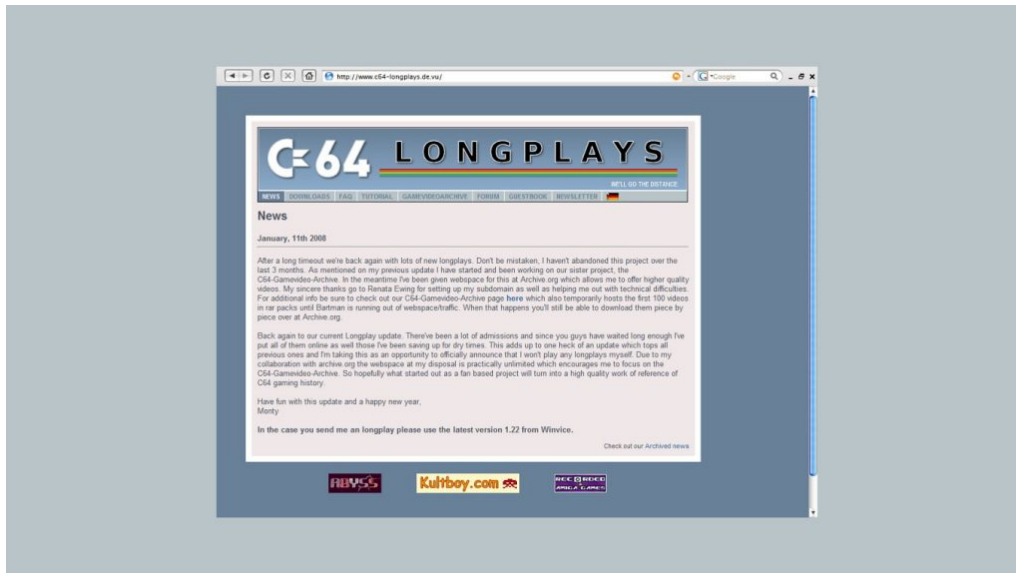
http://www.c64-longplays.de.vu/

Google

C64 LONGPLAYS

WE'LL GO THE DISTANCE

NEWS DOWNLOADS FAQ TUTORIAL GAMEVIDEOARCHIVE FORUM GUESTBOOK NEWSLETTER

News

January, 11th 2008

After a long timeout we're back again with lots of new longplays. Don't be mistaken, I haven't abandoned this project over the last 3 months. As mentioned on my previous update I have started and been working on our sister project, the C64-Gamevideo-Archive. In the meantime I've been given webspace for this at Archive.org which allows me to offer higher quality videos. My sincere thanks go to Renata Ewing for setting up my subdomain as well as helping me out with technical difficulties. For additional info be sure to check out our C64-Gamevideo-Archive page here which also temporarily hosts the first 100 videos in rar packs until Bartman is running out of webspace/traffic. When that happens you'll still be able to download them piece by piece over at Archive.org.

Back again to our current Longplay update. There've been a lot of admissions and since you guys have waited long enough I've put all of them online as well those I've been saving up for dry times. This adds up to one heck of an update which tops all previous ones and I'm taking this as an opportunity to officially announce that I won't play any longplays myself. Due to my collaboration with archive.org the webspace at my disposal is practically unlimited which encourages me to focus on the C64-Gamevideo-Archive. So hopefully what started out as a fan based project will turn into a high quality work of reference of C64 gaming history.

Have fun with this update and a happy new year,
Monty

In the case you send me an longplay please use the latest version 1.22 from Winvice.

Check out our Archived news

ABYSS

Kultboy.com

RECORDED AMIGA GAMES